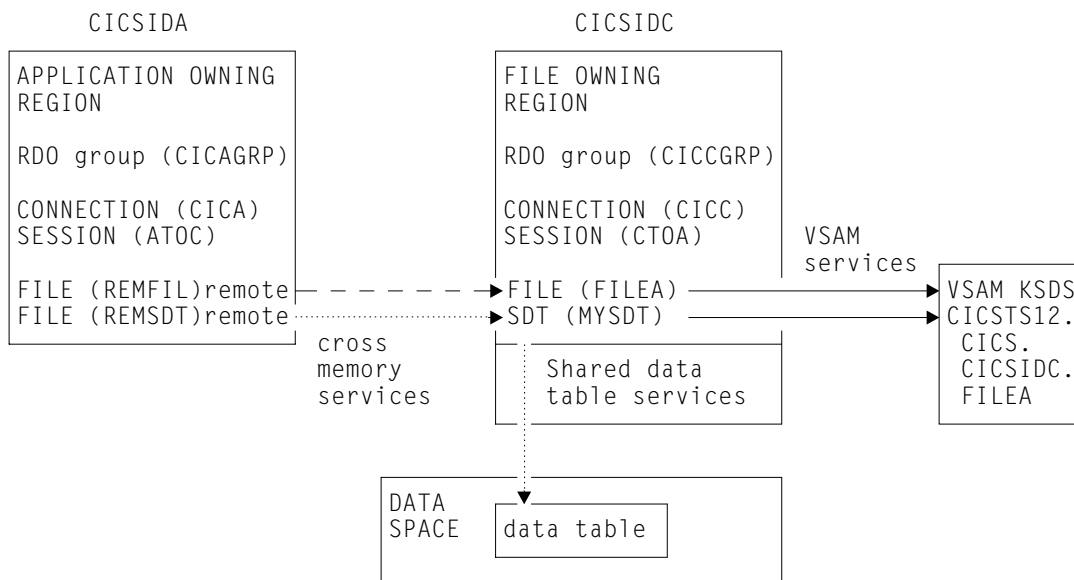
CICSIDA

APPLICATION OWNING REGION

RDO group (CICAGRP)

CONNECTION (CICA)
SESSION (ATOC)

FILE (REMFIL)remote
FILE (REMSDT)remote

cross memory services

CICSIDC

FILE OWNING REGION

RDO group (CICCGRP)

CONNECTION (CICC)
SESSION (CTOA)

FILE (FILEA)
SDT (MYSDT)

Shared data table services

VSAM services

VSAM KSDS
CICSTS12.
CICS.
CICSIDC.
FILEA

DATA SPACE

data table